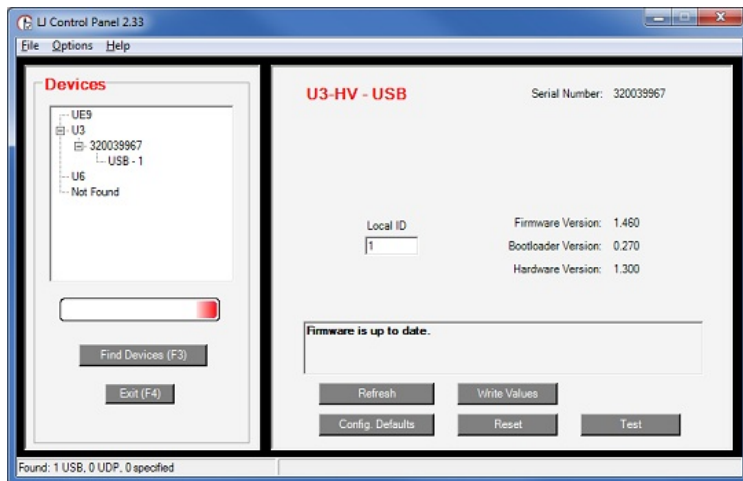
LJ Control Panel 2.33

File Options Help

Devices

UE9
U3
320039967
USB - 1
U6
Not Found

Find Devices (F3)

Exit (F4)

U3-HV - USB

Serial Number: 320039967

Local ID
1

Firmware Version: 1.460
Bootloader Version: 0.270
Hardware Version: 1.300

Firmware is up to date.

Refresh
Write Values
Config. Defaults
Reset
Test

Found: 1 USB, 0 UDP, 0 specified